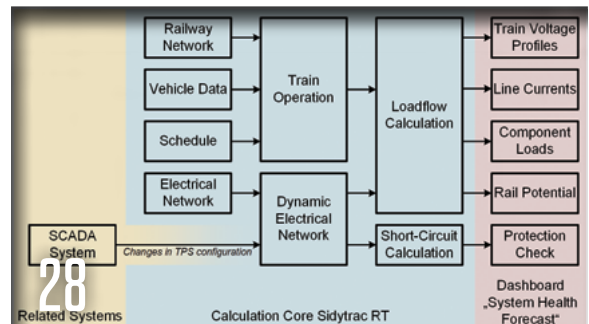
Railway Network

Vehicle Data

Schedule

Train Operation

Loadflow Calculation

Train Voltage Profiles

Line Currents

Component Loads

Electrical Network

Dynamic Electrical Network

Rail Potential

SCADA System

Changes in TPS configuration

Short-Circuit Calculation

Protection Check

28

Related Systems

Calculation Core Sidytrac RT

Dashboard „System Health Forecast“